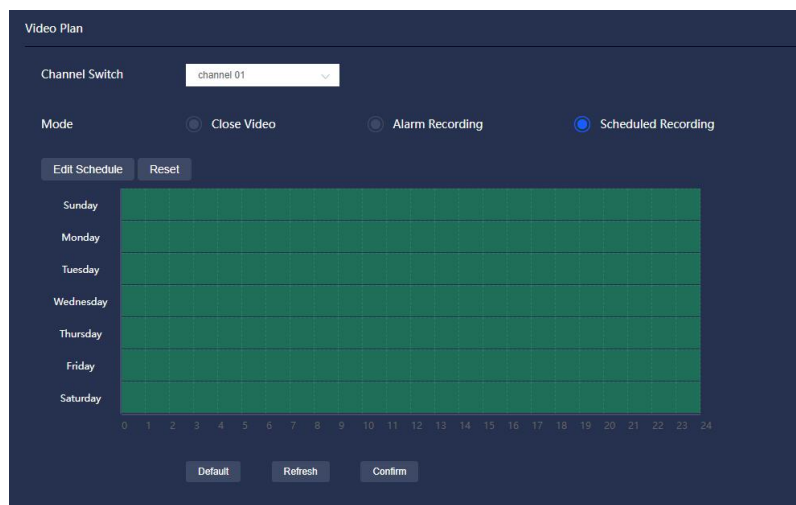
Video Plan

Channel Switch channel 01

Mode Close Video Alarm Recording Scheduled Recording

Edit Schedule Reset

Sunday
Monday
Tuesday
Wednesday
Thursday
Friday
Saturday

0 1 2 3 4 5 6 7 8 9 10 11 12 13 14 15 16 17 18 19 20 21 22 23 24

Default Refresh Confirm